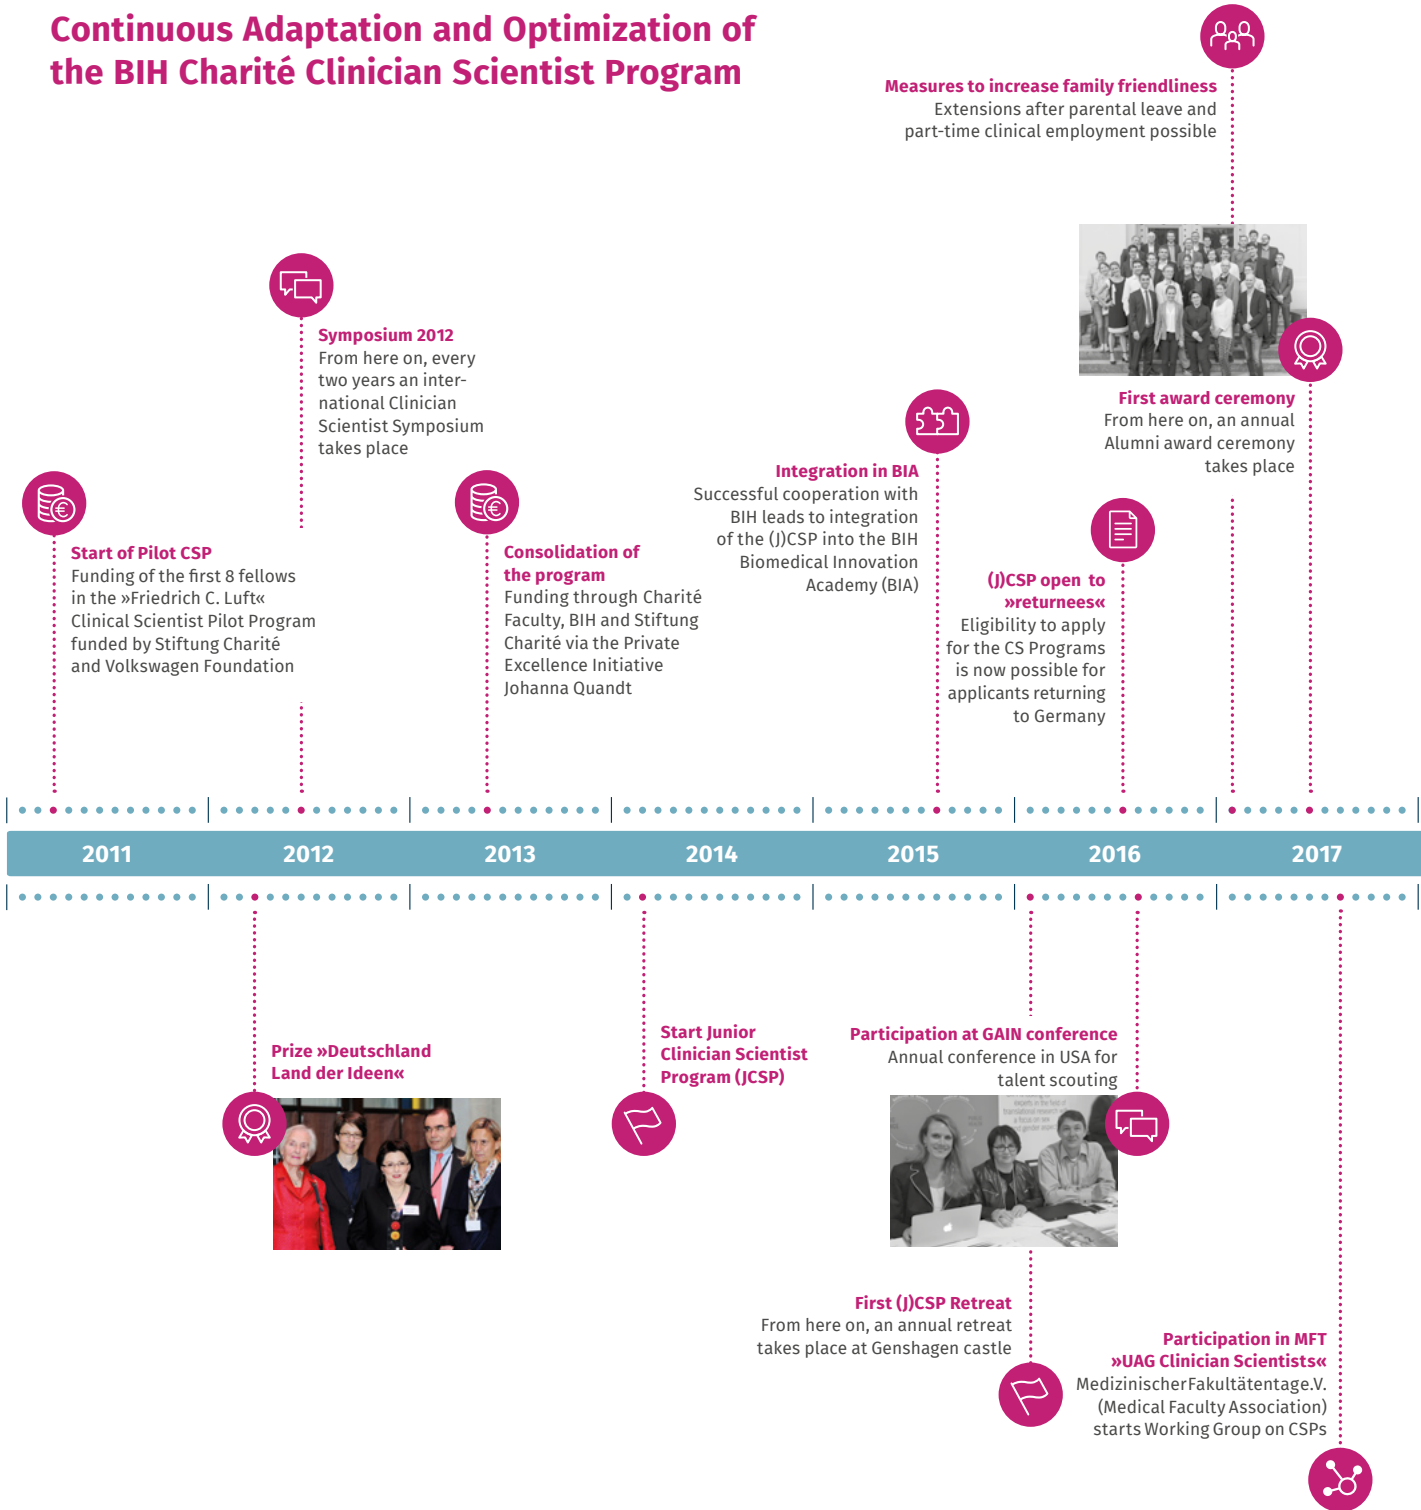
Continuous Adaptation and Optimization of the BIH Charité Clinician Scientist Program

Measures to increase family friendliness
Extensions after parental leave and part-time clinical employment possible

Symposium 2012
From here on, every two years an international Clinician Scientist Symposium takes place

First award ceremony
From here on, an annual Alumni award ceremony takes place

Integration in BIA
Successful cooperation with BIH leads to integration of the (J)CSP into the BIH Biomedical Innovation Academy (BIA)

Start of Pilot CSP
Funding of the first 8 fellows in the »Friedrich C. Luft« Clinical Scientist Pilot Program funded by Stiftung Charité and Volkswagen Foundation

Consolidation of the program
Funding through Charité Faculty, BIH and Stiftung Charité via the Private Excellence Initiative Johanna Quandt

(J)CSP open to »returnees«
Eligibility to apply for the CS Programs is now possible for applicants returning to Germany

2011 2012 2013 2014 2015 2016 2017

Prize »Deutschland Land der Ideen«

Start Junior Clinician Scientist Program (JCSP)

Participation at GAIN conference
Annual conference in USA for talent scouting

First (J)CSP Retreat
From here on, an annual retreat takes place at Genshagen castle

Participation in MFT »UAG Clinician Scientists«
MedizinischerFakultätentage.V. (Medical Faculty Association) starts Working Group on CSPs